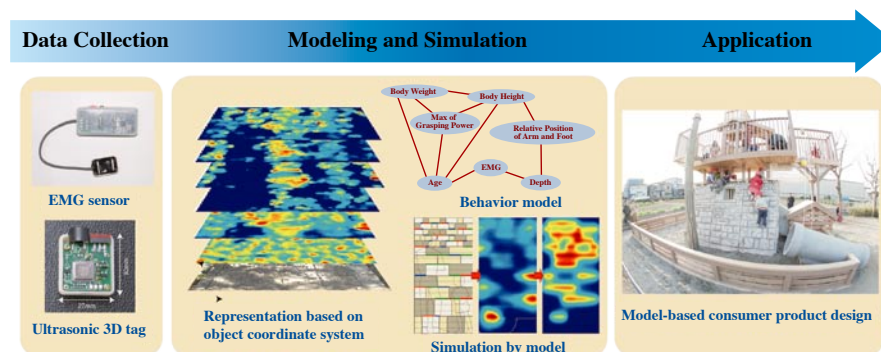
Data Collection

Modeling and Simulation

Application

EMG sensor

Ultrasonic 3D tag

Body Weight

Body Height

Max of Grasping Power

Relative Position of Arm and Foot

EMG

Age

Depth

Behavior model

Representation based on object coordinate system

Simulation by model

Model-based consumer product design